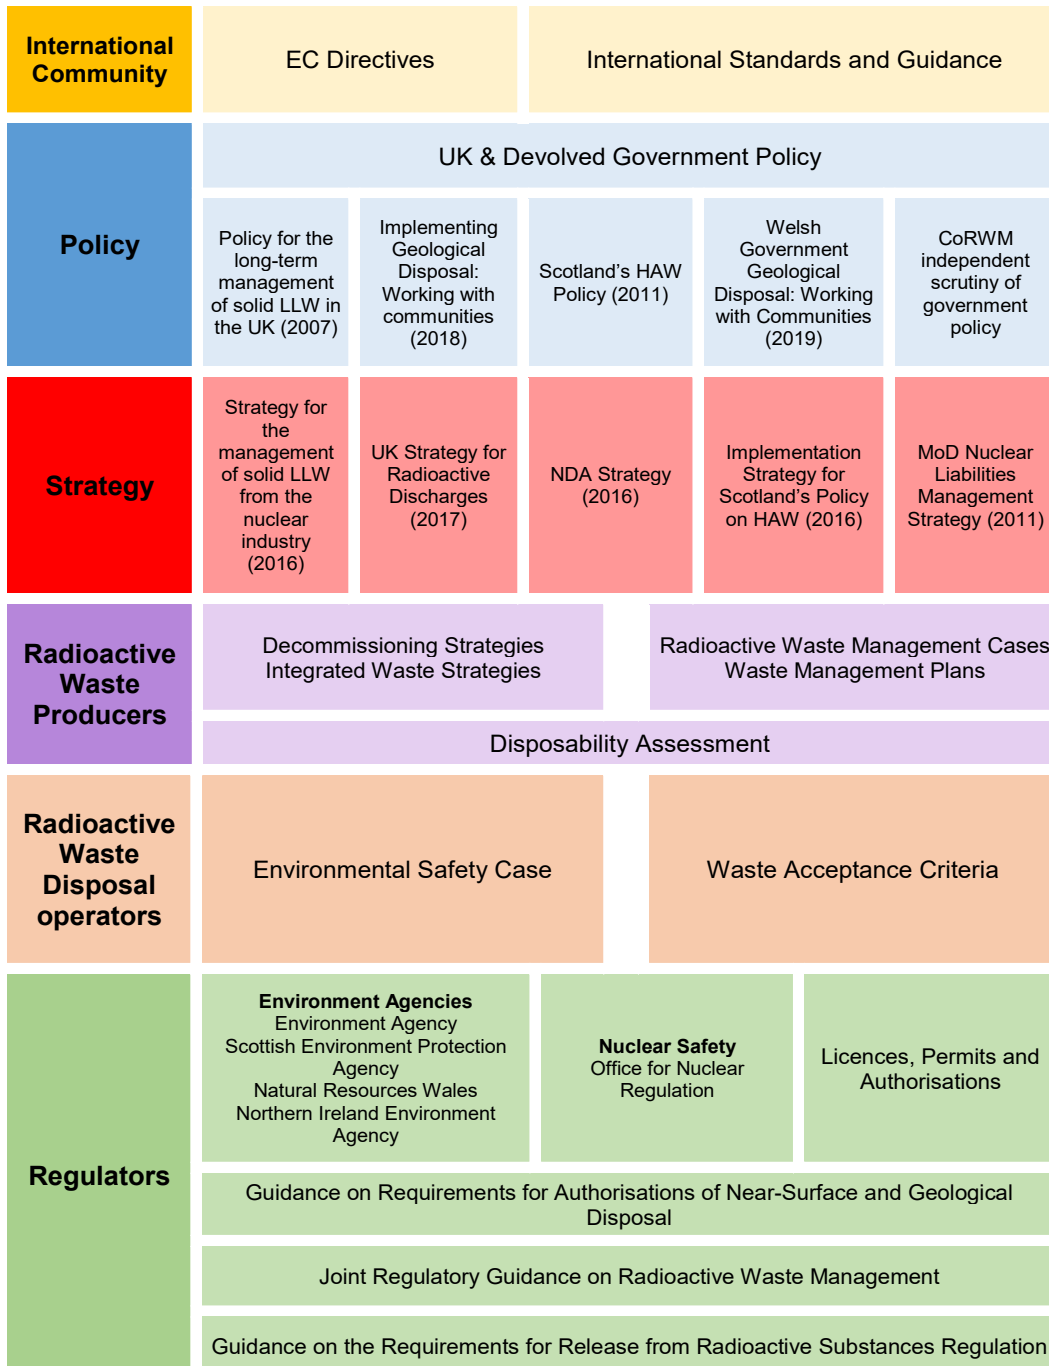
International Community

EC Directives

International Standards and Guidance

Policy

UK & Devolved Government Policy

Policy for the long-term management of solid LLW in the UK (2007)

Implementing Geological Disposal: Working with communities (2018)

Scotland's HAW Policy (2011)

Welsh Government Geological Disposal: Working with Communities (2019)

CoRWM independent scrutiny of government policy

Strategy

Strategy for the management of solid LLW from the nuclear industry (2016)

UK Strategy for Radioactive Discharges (2017)

NDA Strategy (2016)

Implementation Strategy for Scotland's Policy on HAW (2016)

MoD Nuclear Liabilities Management Strategy (2011)

Radioactive Waste Producers

Decommissioning Strategies
Integrated Waste Strategies

Radioactive Waste Management Cases
Waste Management Plans

Disposability Assessment

Radioactive Waste Disposal operators

Environmental Safety Case

Waste Acceptance Criteria

Regulators

**Environment Agencies**
Environment Agency
Scottish Environment Protection Agency
Natural Resources Wales
Northern Ireland Environment Agency

**Nuclear Safety**
Office for Nuclear Regulation

Licences, Permits and Authorisations

Guidance on Requirements for Authorisations of Near-Surface and Geological Disposal

Joint Regulatory Guidance on Radioactive Waste Management

Guidance on the Requirements for Release from Radioactive Substances Regulation